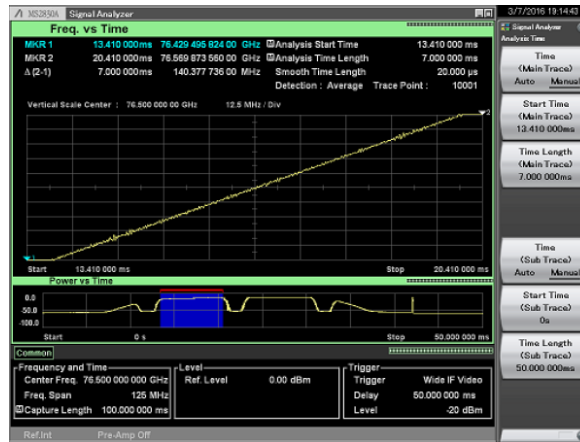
MS2850A Signal Analyzer

3/7/2016 19:14:4

Freq. vs Time

MKR 1 13.410 000 ms 76.429 496 824 00 GHz Analysis Start Time 13.410 000 ms
MKR 2 20.410 000 ms 76.569 873 560 00 GHz Analysis Time Length 7.000 000 ms
Δ (2-1) 7.000 000 ms 140.377 736 00 MHz Smooth Time Length 20.000 μs
Detection : Average Trace Point : 10001

Vertical Scale Center : 76.500 000 00 GHz 12.5 MHz / Div

Start 13.410 000 ms Stop 20.410 000 ms

Power vs Time

0.0
-50.0
-100.0

Start 0 s Stop 50.000 000 ms

Common

Frequency and Time
Center Freq. 76.500 000 000 GHz
Freq. Span 125 MHz
Capture Length 100.000 000 ms

Level
Ref. Level 0.00 dBm

Trigger
Trigger Wide IF Video
Delay 50.000 000 ms
Level -20 dBm

Ref.Int Pre-Amp Off

Signal Analyzer
Analysis Time

Time
(Main Trace)
Auto Manual

Start Time
(Main Trace)
13.410 000ms

Time Length
(Main Trace)
7.000 000ms

Time
(Sub Trace)
Auto Manual

Start Time
(Sub Trace)
0s

Time Length
(Sub Trace)
50.000 000ms